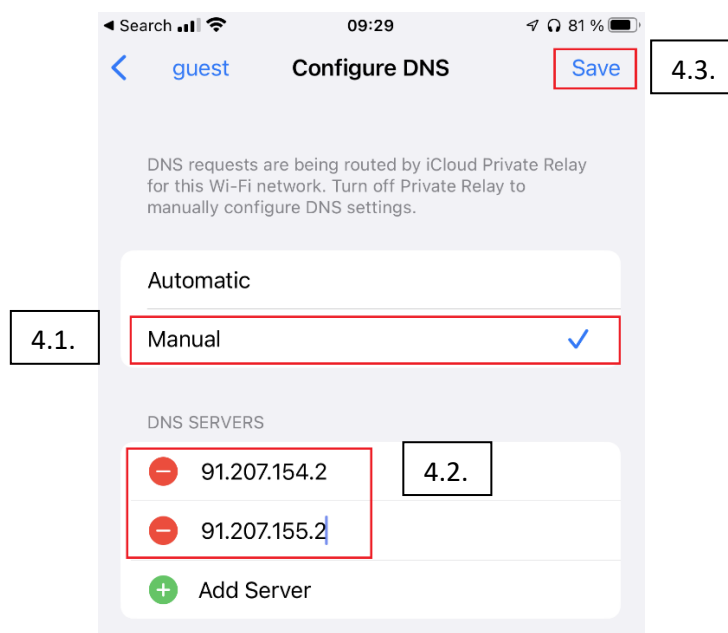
◀ Search 09:29 81 %

guest Configure DNS Save

4.3.

DNS requests are being routed by iCloud Private Relay for this Wi-Fi network. Turn off Private Relay to manually configure DNS settings.

Automatic

4.1.

Manual

DNS SERVERS

91.207.154.2

4.2.

91.207.155.2

Add Server